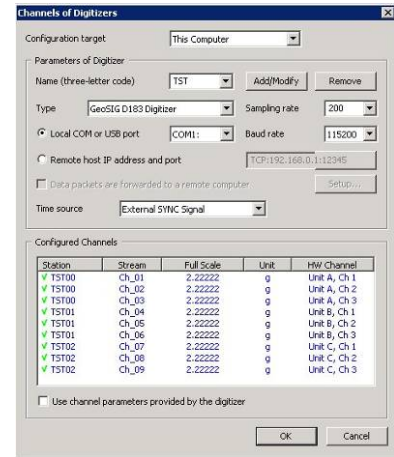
Channels of Digitizers

Configuration target | This Computer

Parameters of Digitizer

Name (three-letter code) | TST | Add/Modify | Remove

Type | GeoSIG D183 Digitizer | Sampling rate | 200

Local COM or USB port | COM1: | Baud rate | 115200

Remote host IP address and port | TCP:192.168.0.1:12345

Data packets are forwarded to a remote computer | Setup...

Time source | External SYNC Signal

Configured Channels

| Station | Stream | Full Scale | Unit | HW Channel |
|---|---|---|---|---|
| ✓ TST00 | Ch_01 | 2.22222 | g | Unit A, Ch 1 |
| ✓ TST00 | Ch_02 | 2.22222 | g | Unit A, Ch 2 |
| ✓ TST00 | Ch_03 | 2.22222 | g | Unit A, Ch 3 |
| ✓ TST01 | Ch_04 | 2.22222 | g | Unit B, Ch 1 |
| ✓ TST01 | Ch_05 | 2.22222 | g | Unit B, Ch 2 |
| ✓ TST01 | Ch_06 | 2.22222 | g | Unit B, Ch 3 |
| ✓ TST02 | Ch_07 | 2.22222 | g | Unit C, Ch 1 |
| ✓ TST02 | Ch_08 | 2.22222 | g | Unit C, Ch 2 |
| ✓ TST02 | Ch_09 | 2.22222 | g | Unit C, Ch 3 |

Use channel parameters provided by the digitizer

OK | Cancel